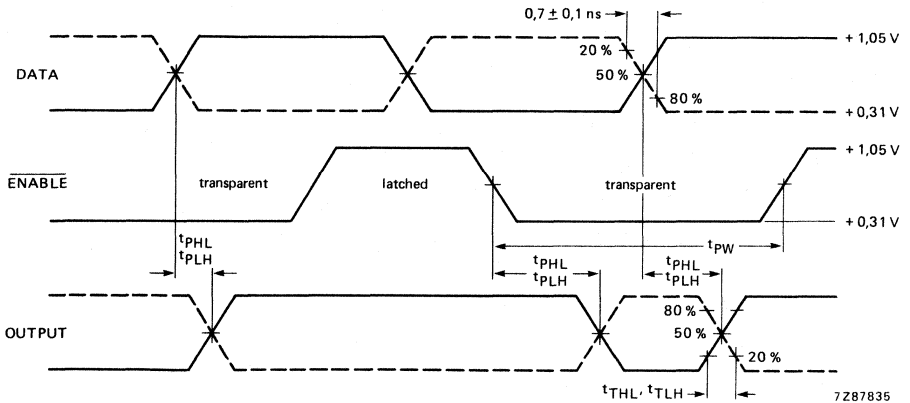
$0{,}7 \pm 0{,}1$ ns

20 %

+ 1,05 V

DATA

50 %

80 %

+ 0,31 V

$\overline{\text{ENABLE}}$

transparent

latched

transparent

+ 1,05 V

+ 0,31 V

$t_{PHL}$
$t_{PLH}$

$t_{PW}$

$t_{PHL}$
$t_{PLH}$

$t_{PHL}$
$t_{PLH}$

OUTPUT

80 %

50 %

20 %

$t_{THL}$, $t_{TLH}$

7Z87835